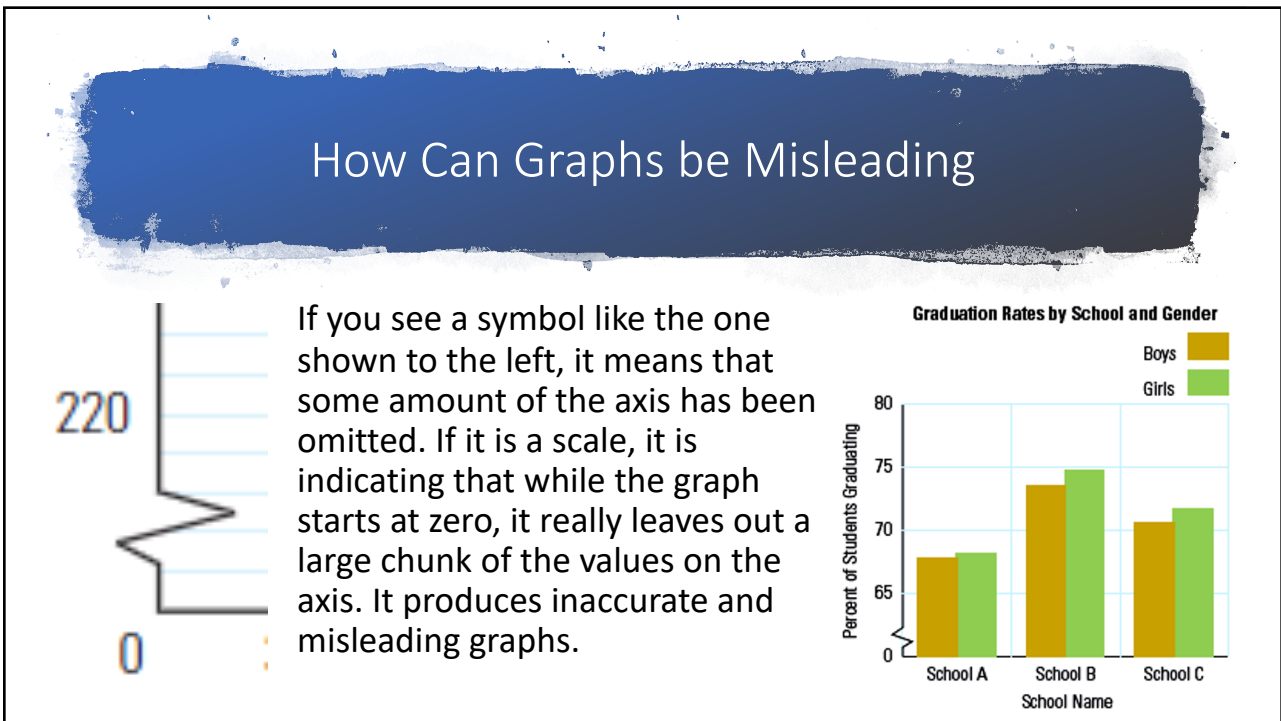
How Can Graphs be Misleading

220

0

If you see a symbol like the one shown to the left, it means that some amount of the axis has been omitted. If it is a scale, it is indicating that while the graph starts at zero, it really leaves out a large chunk of the values on the axis. It produces inaccurate and misleading graphs.

Graduation Rates by School and Gender

Boys

Girls

80

75

70

65

0

Percent of Students Graduating

School A

School B

School C

School Name